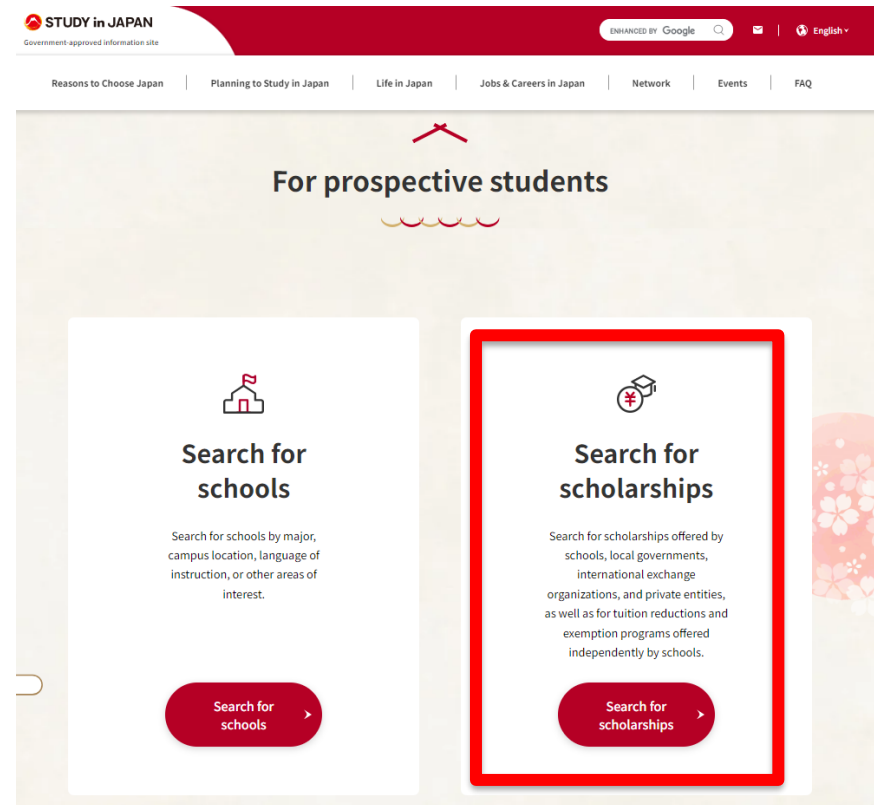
STUDY in JAPAN
Government-approved information site

ENHANCED BY Google

English

Reasons to Choose Japan | Planning to Study in Japan | Life in Japan | Jobs & Careers in Japan | Network | Events | FAQ

For prospective students

Search for schools

Search for schools by major, campus location, language of instruction, or other areas of interest.

Search for schools

¥

Search for scholarships

Search for scholarships offered by schools, local governments, international exchange organizations, and private entities, as well as for tuition reductions and exemption programs offered independently by schools.

Search for scholarships